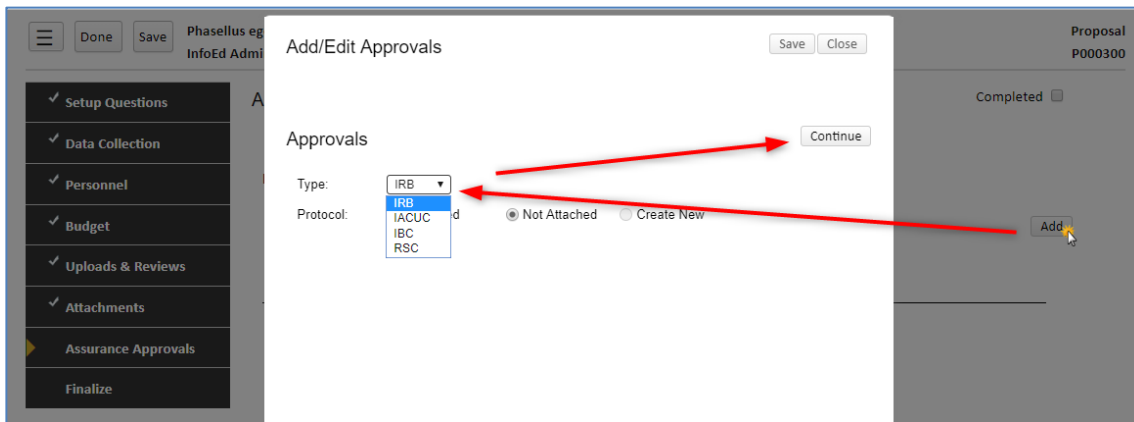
Done Save Phasellus eg
InfoEd Admi

Proposal
P000300

Setup Questions
Data Collection
Personnel
Budget
Uploads & Reviews
Attachments
Assurance Approvals
Finalize

A

Completed

Add/Edit Approvals

Save Close

Approvals

Continue

Type: IRB
IRB
IACUC
IBC
RSC

Protocol: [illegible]d Not Attached Create New

Add